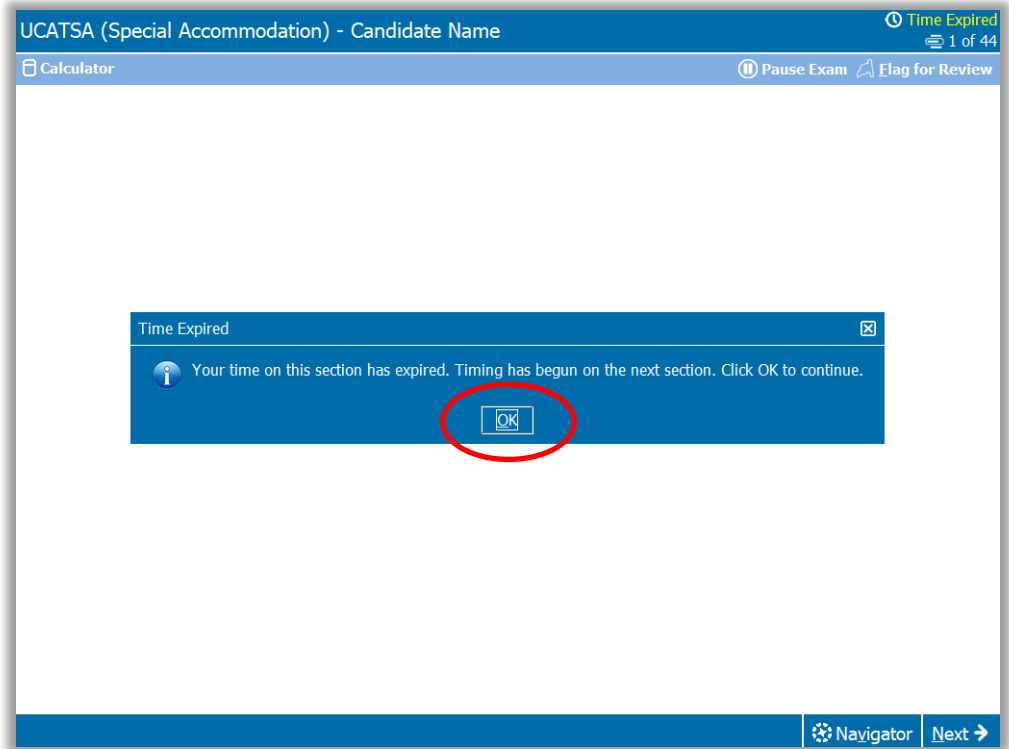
UCATSA (Special Accommodation) - Candidate Name

Time Expired
1 of 44

Calculator

Pause Exam
Flag for Review

Time Expired

Your time on this section has expired. Timing has begun on the next section. Click OK to continue.

OK

Navigator
Next